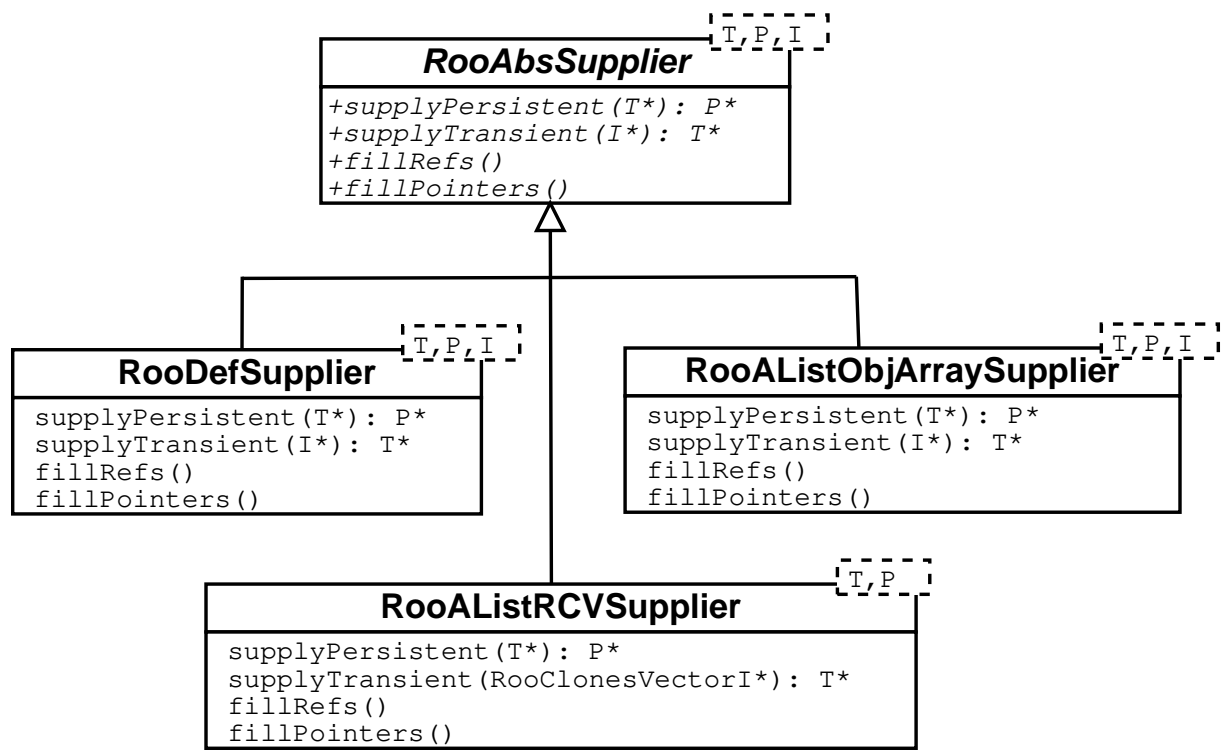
T,P,I
RooAbsSupplier
+supplyPersistent(T*): P*
+supplyTransient(I*): T*
+fillRefs()
+fillPointers()

T,P,I
RooDefSupplier
supplyPersistent(T*): P*
supplyTransient(I*): T*
fillRefs()
fillPointers()

T,P,I
RooAListObjArraySupplier
supplyPersistent(T*): P*
supplyTransient(I*): T*
fillRefs()
fillPointers()

T,P
RooAListRCVSupplier
supplyPersistent(T*): P*
supplyTransient(RooClonesVectorI*): T*
fillRefs()
fillPointers()